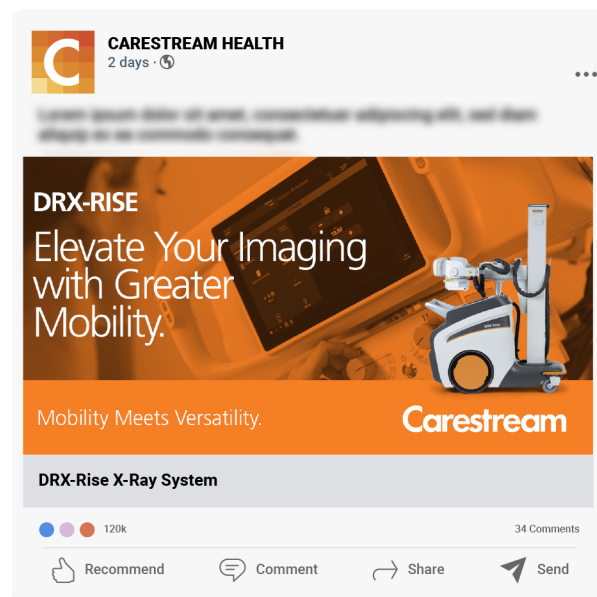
C

CARESTREAM HEALTH
2 days ·

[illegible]

DRX-RISE
Elevate Your Imaging with Greater Mobility.

Mobility Meets Versatility.

Carestream

DRX-Rise X-Ray System

120k

34 Comments

Recommend

Comment

Share

Send